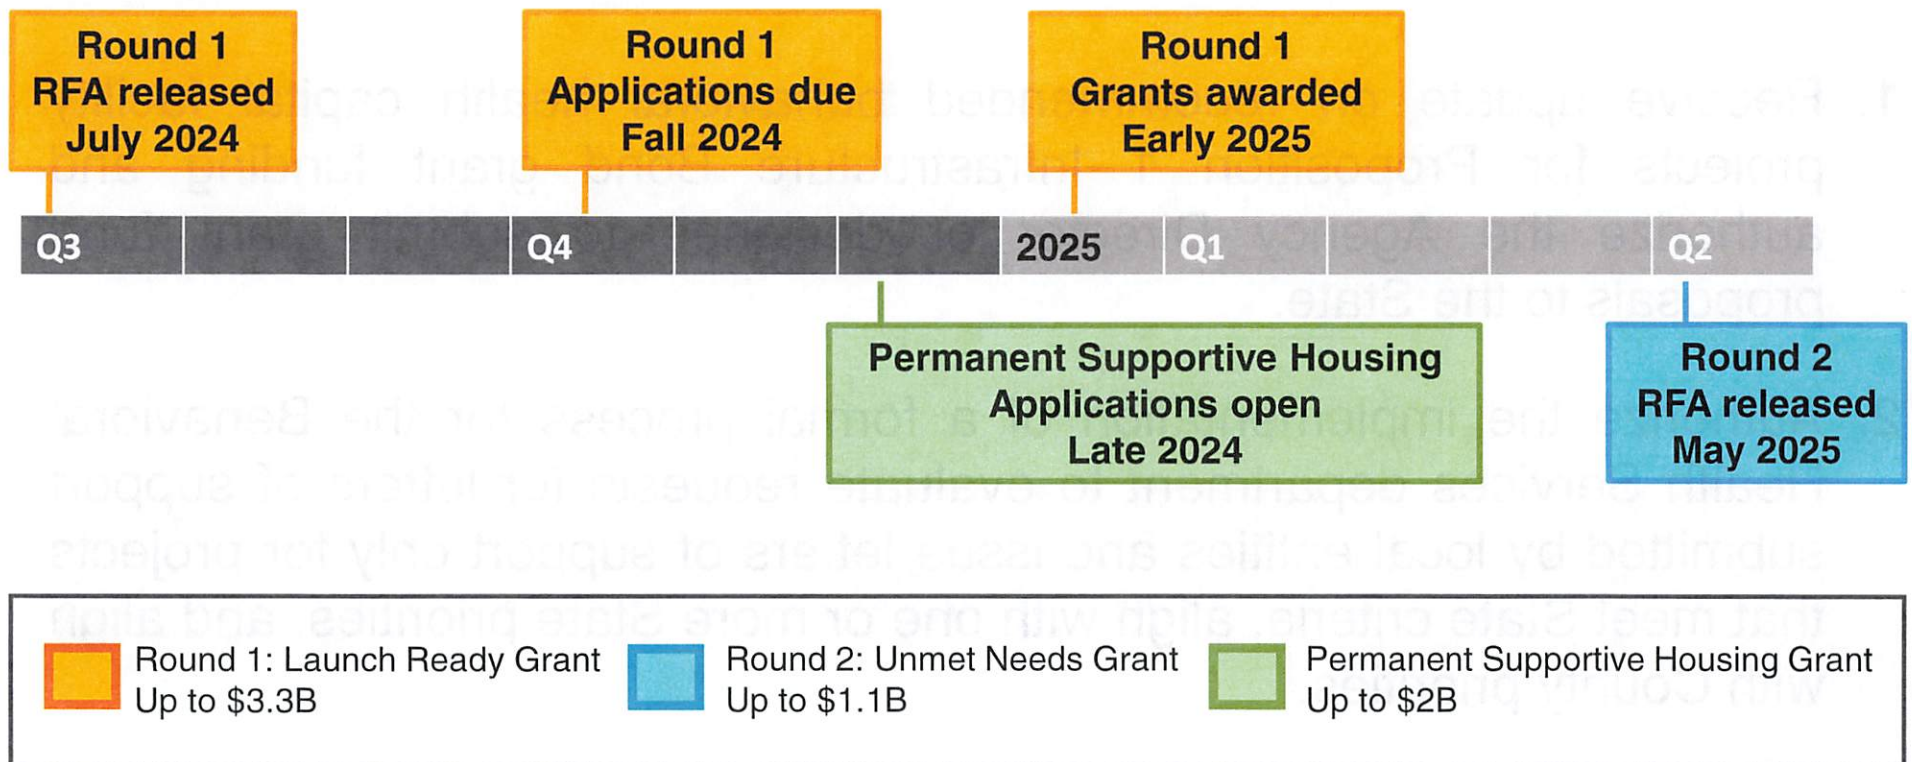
Round 1
RFA released
July 2024

Round 1
Applications due
Fall 2024

Round 1
Grants awarded
Early 2025

Q3 | Q4 | 2025 | Q1 | Q2

Permanent Supportive Housing
Applications open
Late 2024

Round 2
RFA released
May 2025

Round 1: Launch Ready Grant
Up to \$3.3B

Round 2: Unmet Needs Grant
Up to \$1.1B

Permanent Supportive Housing Grant
Up to \$2B